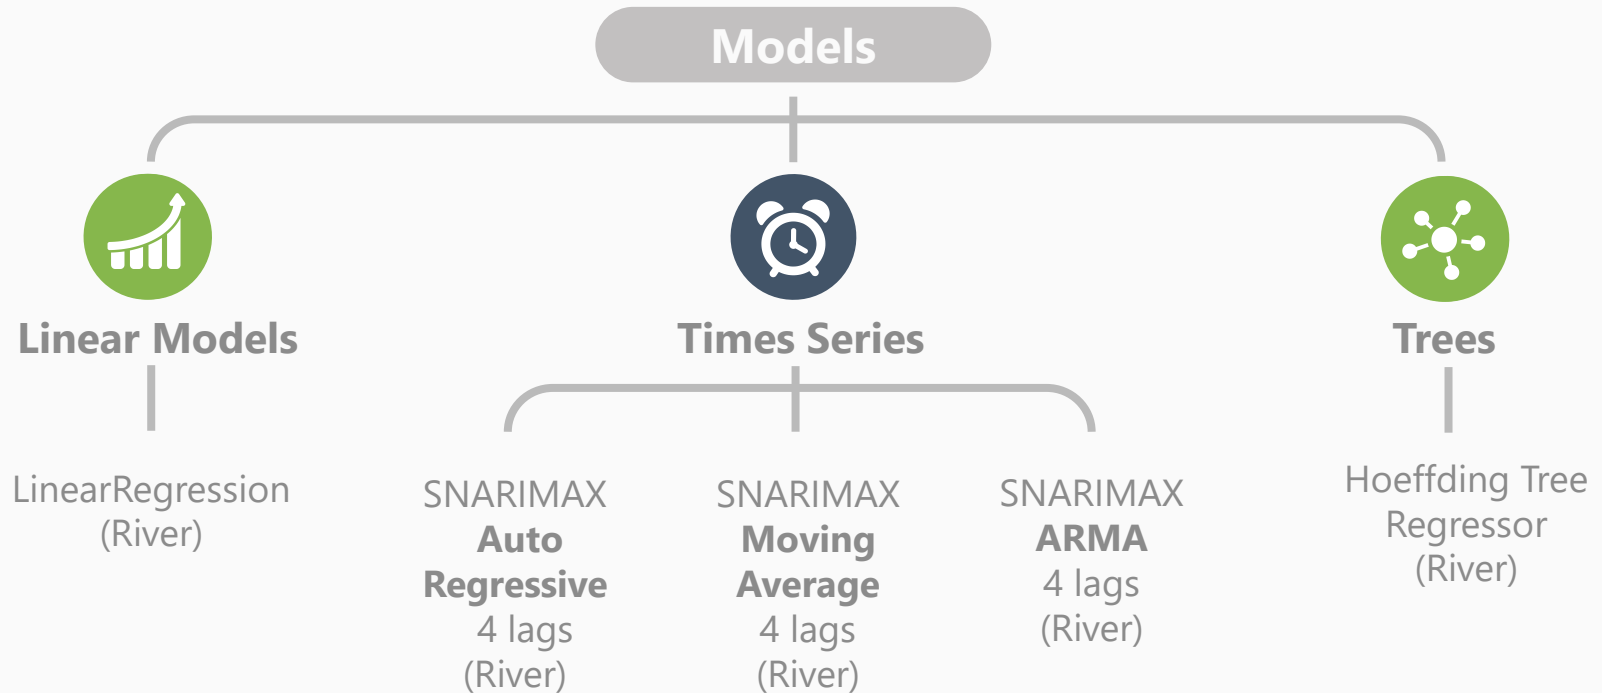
Models

Linear Models

LinearRegression
(River)

Times Series

SNARIMAX
Auto
Regressive
4 lags
(River)

SNARIMAX
Moving
Average
4 lags
(River)

SNARIMAX
ARMA
4 lags
(River)

Trees

Hoeffding Tree
Regressor
(River)